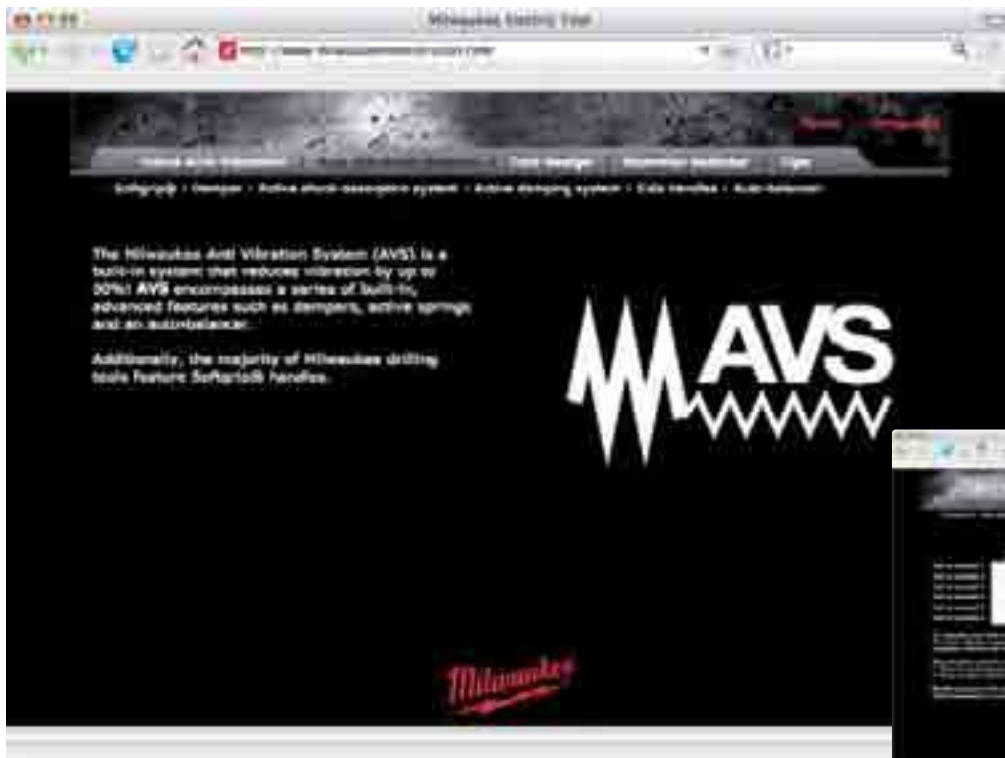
Milwaukee Electric Tool

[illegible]

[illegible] | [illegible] | Tool design | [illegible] | Tips

Softgrip | Damper | Active shock-absorption system | Active damping system | Side handles | Auto-balancer

The Milwaukee Anti Vibration System (AVS) is a built-in system that reduces vibration by up to 50%! AVS encompasses a series of built-in, advanced features such as dampers, active springs and an auto-balancer.

Additionally, the majority of Milwaukee drilling tools feature Softgrip handles.

AVS

Milwaukee